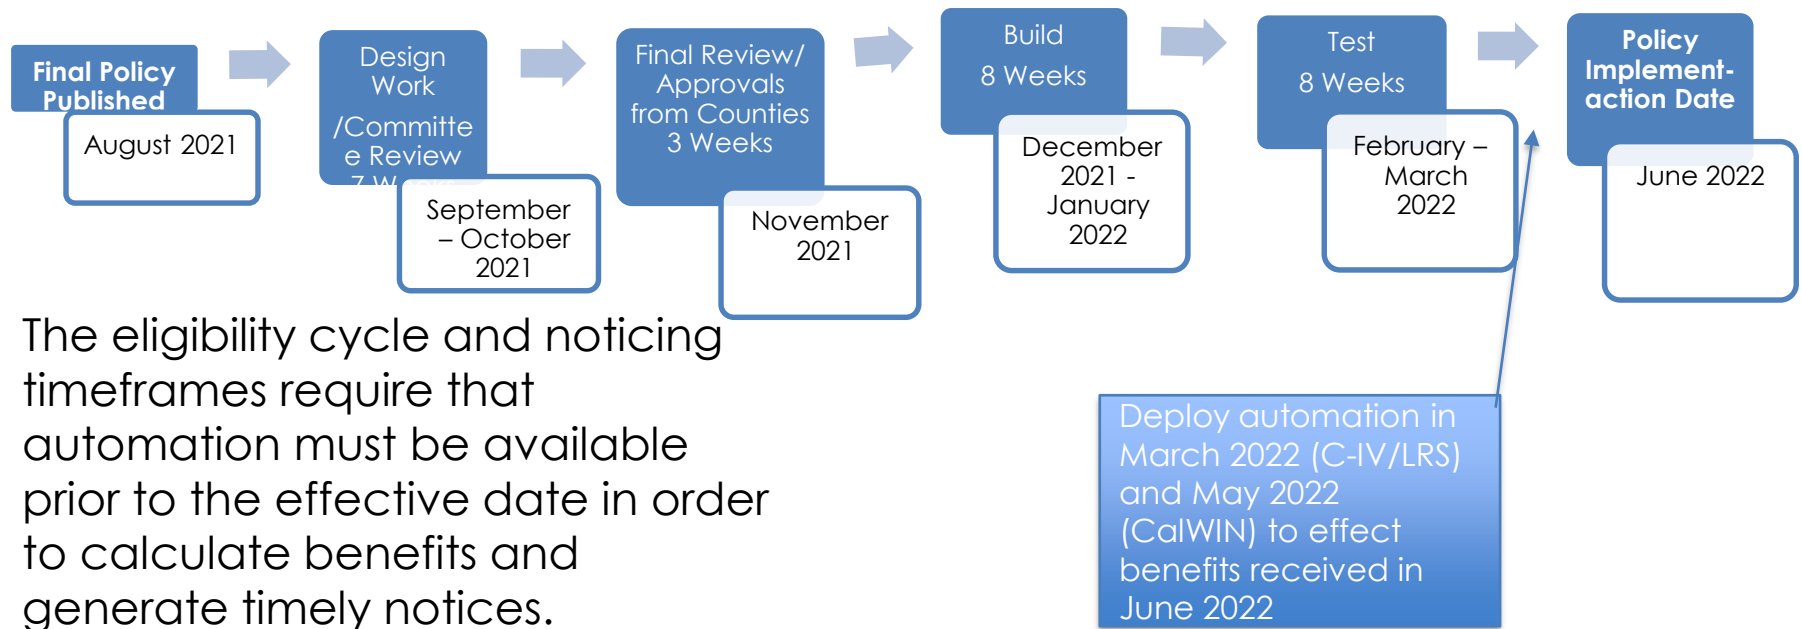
Final Policy Published

August 2021

Design Work /Committe e Review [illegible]

September – October 2021

Final Review/ Approvals from Counties 3 Weeks

November 2021

Build 8 Weeks

December 2021 - January 2022

Test 8 Weeks

February – March 2022

Policy Implement-action Date

June 2022

The eligibility cycle and noticing timeframes require that automation must be available prior to the effective date in order to calculate benefits and generate timely notices.

Deploy automation in March 2022 (C-IV/LRS) and May 2022 (CalWIN) to effect benefits received in June 2022